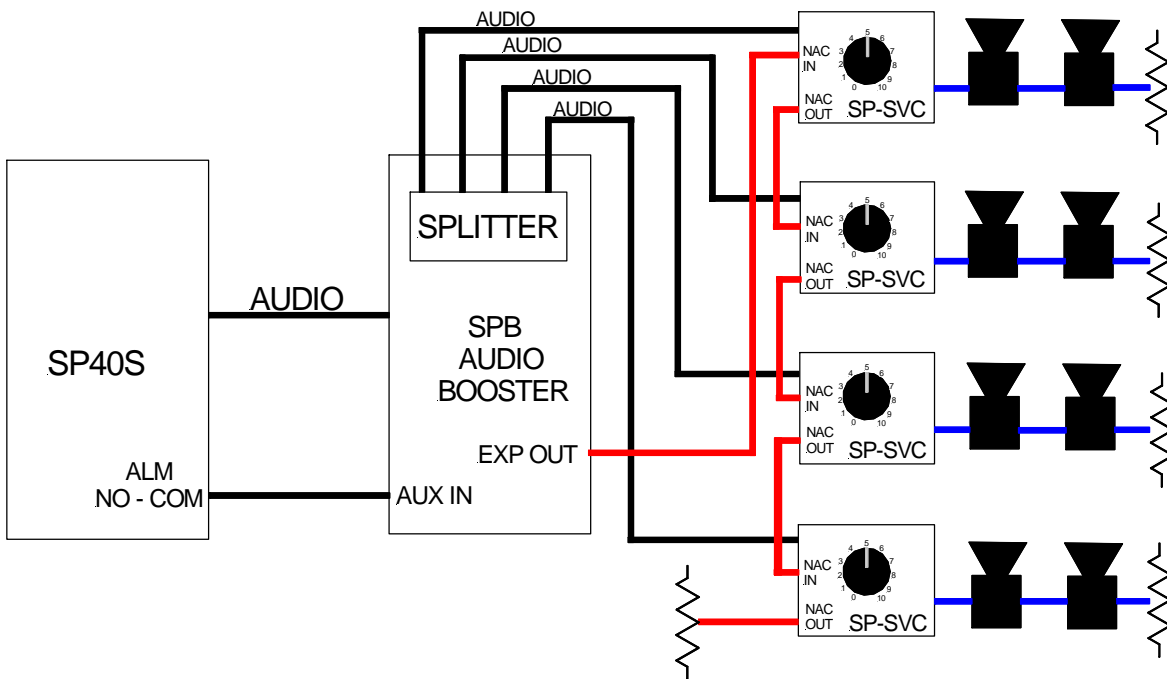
AUDIO
AUDIO
AUDIO
AUDIO

NAC
IN
0 1 2 3 4 5 6 7 8 9 10
NAC
OUT
SP-SVC

SPLITTER

NAC
IN
0 1 2 3 4 5 6 7 8 9 10
NAC
OUT
SP-SVC

AUDIO

SP40S

SPB
AUDIO
BOOSTER

NAC
IN
0 1 2 3 4 5 6 7 8 9 10
NAC
OUT
SP-SVC

ALM
NO - COM

EXP OUT

AUX IN

NAC
IN
0 1 2 3 4 5 6 7 8 9 10
NAC
OUT
SP-SVC